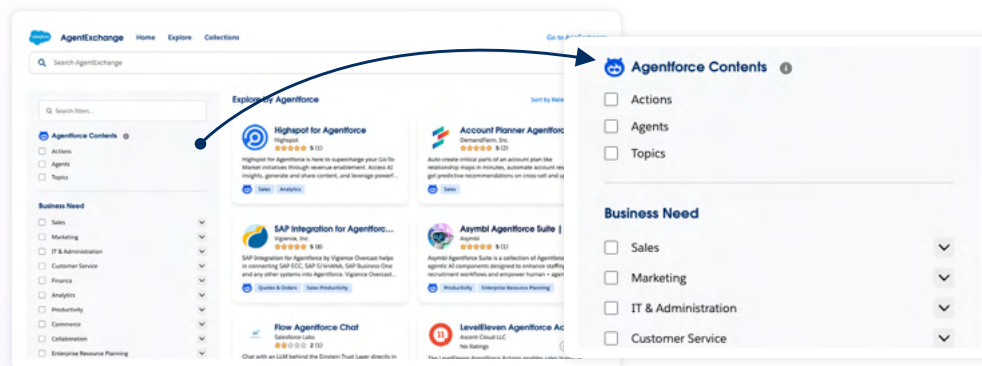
salesforce AgentExchange Home Explore Collections Go to AgentExchange

Search AgentExchange

Search filters...

Agentforce Contents

Actions

Agents

Topics

Business Need

Sales

Marketing

IT & Administration

Customer Service

Finance

Analytics

Productivity

Commerce

Collaboration

Enterprise Resource Planning

Explore by Agentforce

Sort by Rele

Highspot for Agentforce
Highspot
5 (1)
Highspot for Agentforce is here to supercharge your Go-To-Market initiatives through revenue enablement. Access AI insights, generate and share content, and leverage powerf...
Sales Analytics

Account Planner Agentfo
DemandFarm, Inc.
5 (2)
Auto create critical parts of an account plan like relationship maps in minutes, automate account res get predictive recommendations on cross-sell and up
Sales

SAP Integration for Agentforc...
Vigience, Inc
5 (8)
SAP Integration for Agentforce by Vigience Overcast helps in connecting SAP ECC, SAP S/4HANA, SAP Business One and any other systems into Agentforce. Vigience Overcast...
Quotes & Orders Sales Productivity

Asymbl Agentforce Suite |
Asymbl
5 (1)
Asymbl Agentforce Suite is a collection of Agentforce agentic AI components designed to enhance staffing recruitment workflows and empower human + agent
Productivity Enterprise Resource Planning

Flow Agentforce Chat
Salesforce Labs
2 (1)
Chat with an LLM behind the Einstein Trust Layer directly in

LevelEleven Agentforce Ac
Ascent Cloud LLC
No Ratings

Agentforce Contents

Actions

Agents

Topics

Business Need

Sales

Marketing

IT & Administration

Customer Service